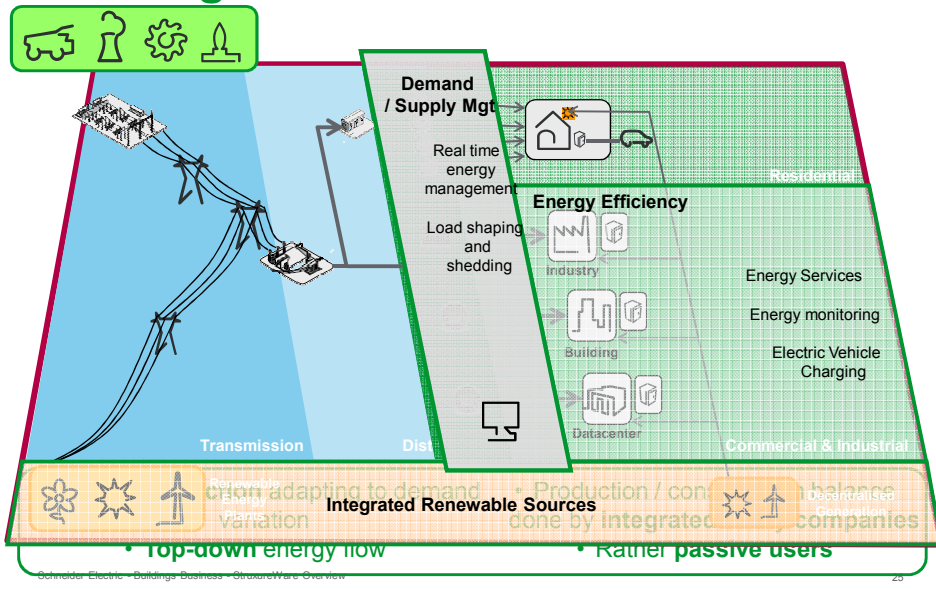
Demand / Supply Mgt

Real time energy management

Load shaping and shedding

Residential

Energy Efficiency

Industry

Building

Datacenter

Energy Services

Energy monitoring

Electric Vehicle Charging

Transmission

Dist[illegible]

Commercial & Industrial

Renewable Energy Plants

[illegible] adapting to demand variation

Integrated Renewable Sources

• Production / con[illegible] balance done by integrated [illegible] companies

Decentralised Generation

• Top-down energy flow

• Rather passive users

Schneider Electric - Buildings Business - StruxureWare Overview

25